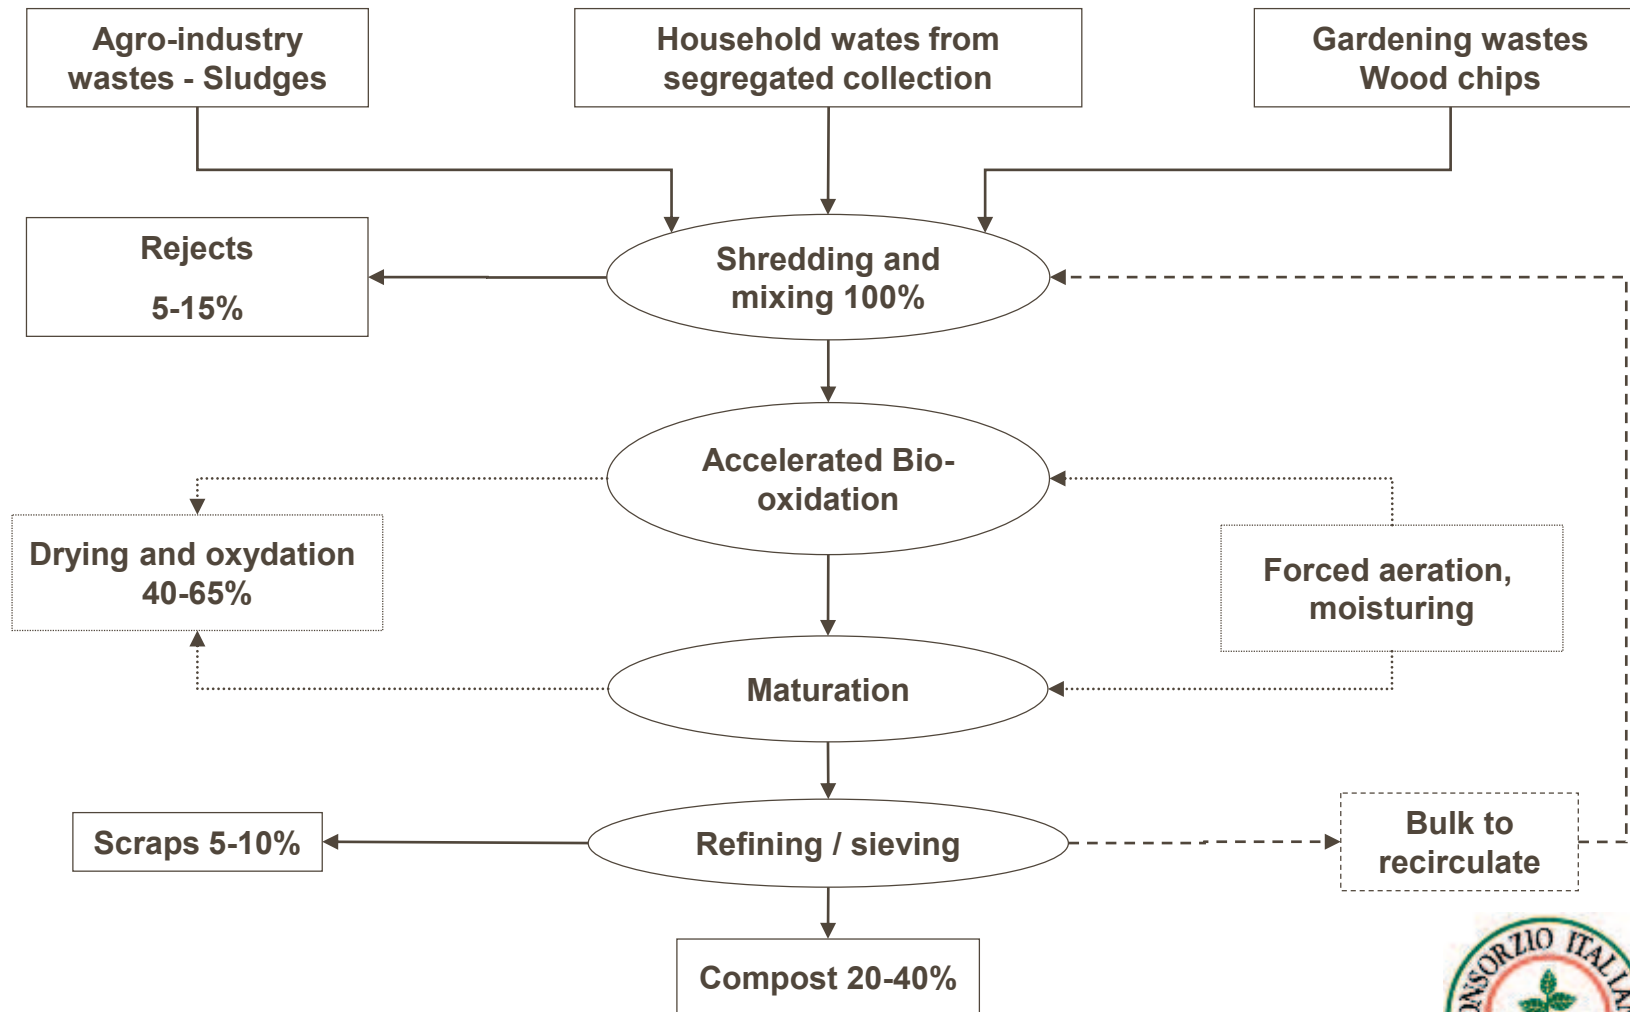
Agro-industry wastes - Sludges

Household wates from segregated collection

Gardening wastes Wood chips

Rejects

5-15%

Shredding and mixing 100%

Accelerated Bio-oxidation

Drying and oxydation 40-65%

Forced aeration, moisturing

Maturation

Scraps 5-10%

Refining / sieving

Bulk to recirculate

Compost 20-40%

ONSORZIO ITALI